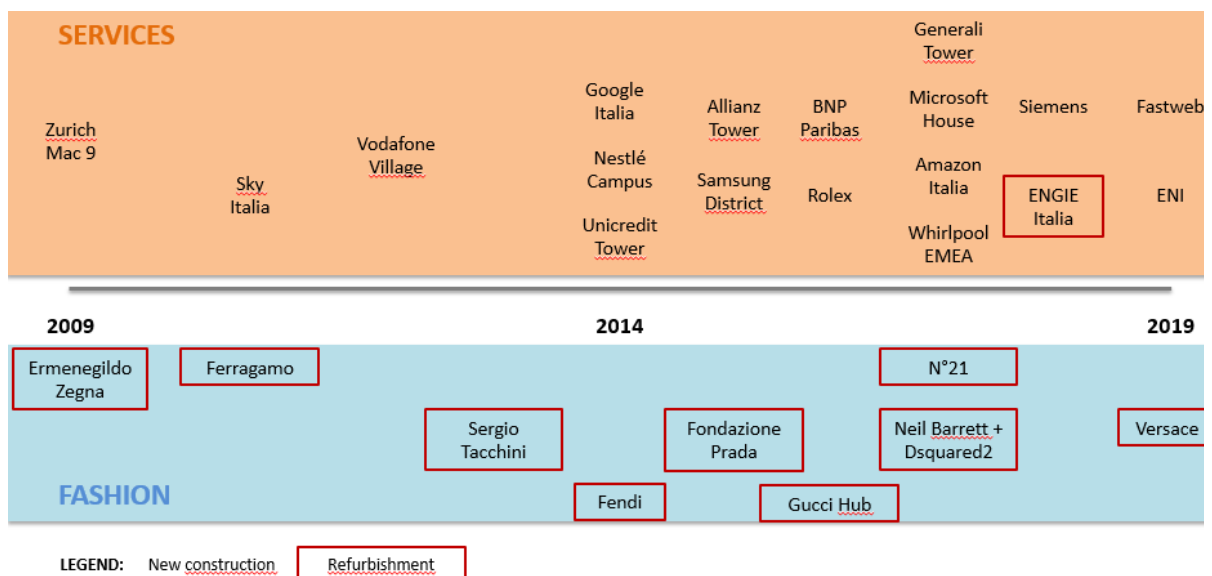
SERVICES

Zurich Mac 9

Sky Italia

Vodafone Village

Google Italia

Nestlé Campus

Unicredit Tower

Allianz Tower

Samsung District

BNP Paribas

Rolex

Generali Tower

Microsoft House

Amazon Italia

Whirlpool EMEA

Siemens

ENGIE Italia

Fastweb

ENI

2009

2014

2019

Ermenegildo Zegna

Ferragamo

Sergio Tacchini

Fendi

Fondazione Prada

Gucci Hub

N°21

Neil Barrett + Dsquared2

Versace

FASHION

LEGEND: New construction Refurbishment